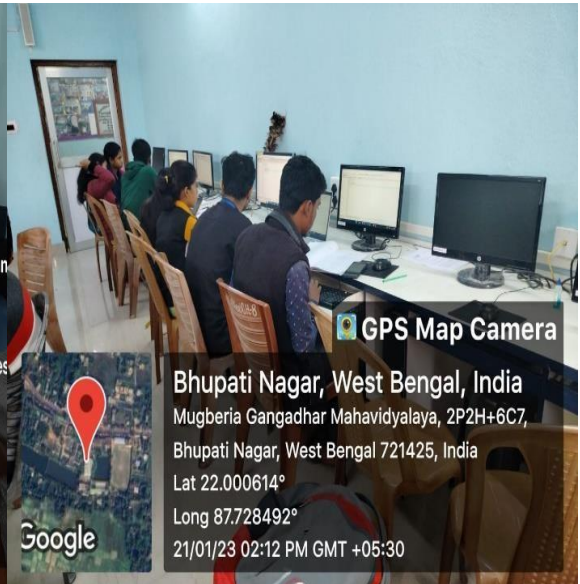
GPS Map Camera

Bhupati Nagar, West Bengal, India

Mugberia Gangadhar Mahavidyalaya, 2P2H+6C7, Bhupati Nagar, West Bengal 721425, India

Lat 22.000614°

Long 87.728492°

21/01/23 02:12 PM GMT +05:30

Google